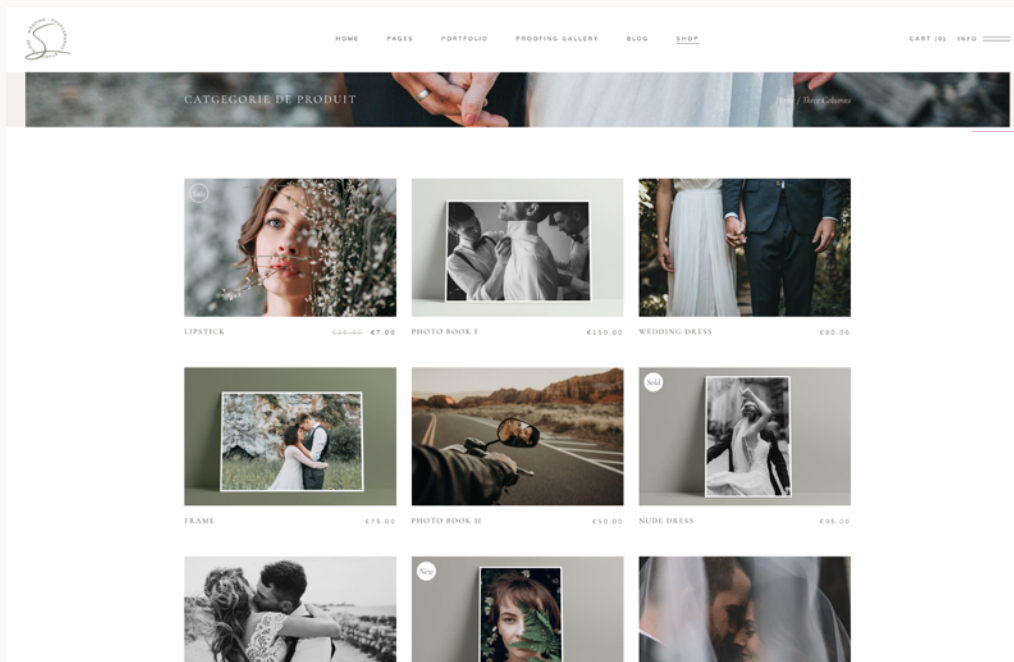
HOME PAGES PORTFOLIO PROOFING GALLERY BLOG SHOP

CART (0) INFO

CATGEGORIE DE PRODUIT

Home / Three Columns

Sale

LIPSTICK ~~€25.00~~ €7.00

PHOTO BOOK I €150.00

WEDDING DRESS €80.00

Sold

FRAME €75.00

PHOTO BOOK II €50.00

NUDE DRESS €95.00

New